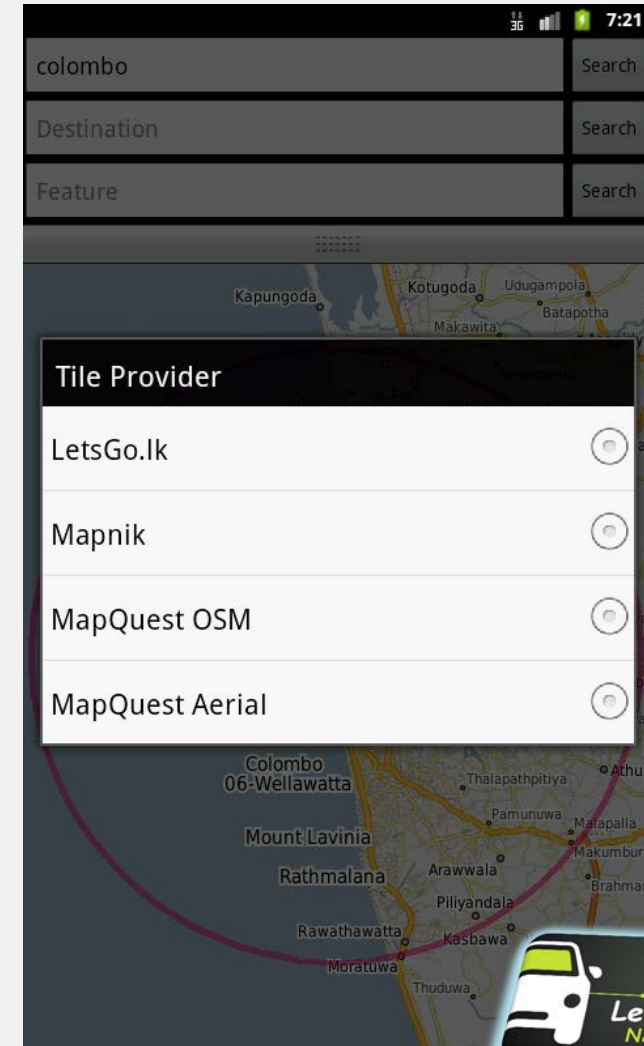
3G 7:21

colombo
Search

Destination
Search

Feature
Search

Kapungoda
Kotugoda
Udugampola
Batapotha
Makawita

Tile Provider

LetsGo.lk

Mapnik

MapQuest OSM

MapQuest Aerial

Colombo 06-Wellawatta
Thalapathpitiya
Athu
Pamunuwa
Malapalla
Makumbur
Mount Lavinia
Brahma
Rathmalana
Arawwala
Piliyandala
Rawathawatta
Kasbawa
Moratuwa
Thuduwa
Le
N